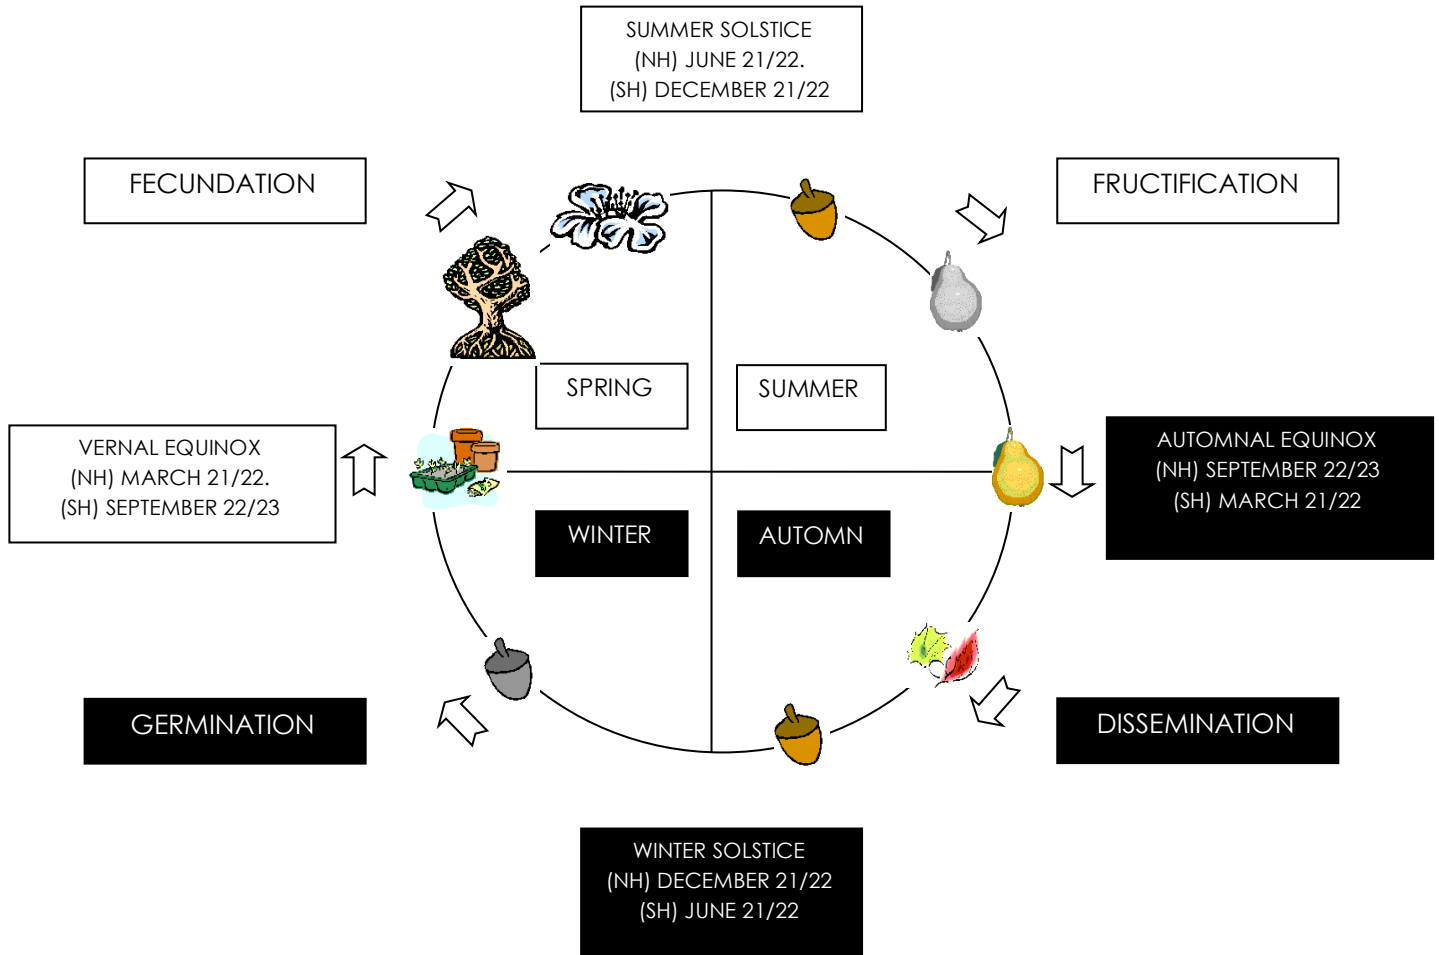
SUMMER SOLSTICE
(NH) JUNE 21/22.
(SH) DECEMBER 21/22

FECUNDATION

FRUCTIFICATION

SPRING

SUMMER

VERNAL EQUINOX
(NH) MARCH 21/22.
(SH) SEPTEMBER 22/23

AUTOMNAL EQUINOX
(NH) SEPTEMBER 22/23
(SH) MARCH 21/22

WINTER

AUTOMN

GERMINATION

DISSEMINATION

WINTER SOLSTICE
(NH) DECEMBER 21/22
(SH) JUNE 21/22